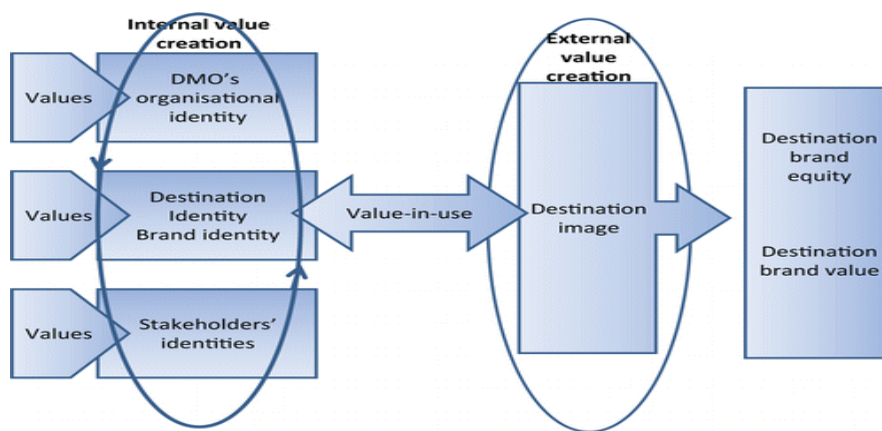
Internal value creation

Values

DMO's organisational identity

Values

Destination Identity Brand identity

Values

Stakeholders' identities

Value-in-use

External value creation

Destination image

Destination brand equity

Destination brand value